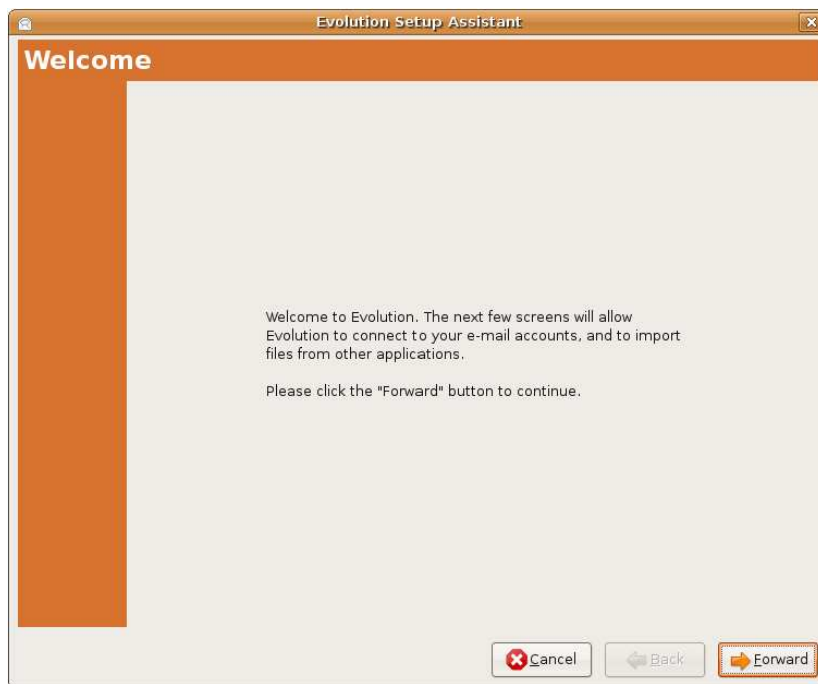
Evolution Setup Assistant

Welcome

Welcome to Evolution. The next few screens will allow Evolution to connect to your e-mail accounts, and to import files from other applications.

Please click the "Forward" button to continue.

Cancel
Back
Forward